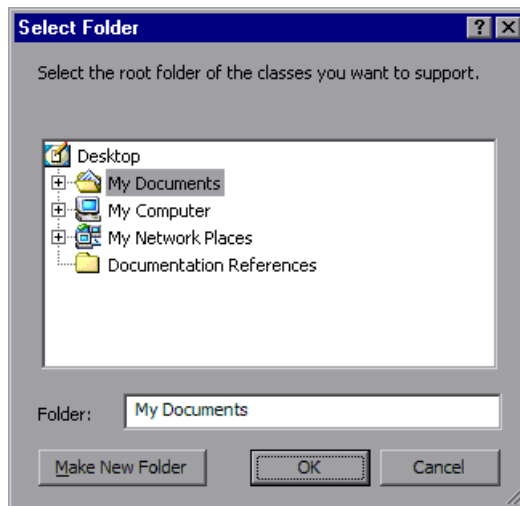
Select Folder

?

X

Select the root folder of the classes you want to support.

Desktop

My Documents

My Computer

My Network Places

Documentation References

Folder: My Documents

Make New Folder

OK

Cancel